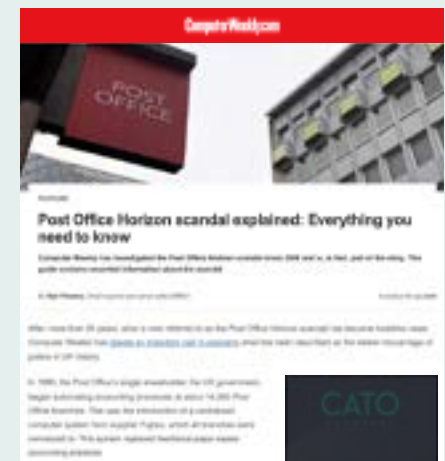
ComputerWeekly.com

POST OFFICE

Post Office Horizon scandal explained: Everything you need to know

Computer Weekly has investigated the Post Office Horizon scandal since 2008 and is, in fact, part of the story. This guide contains essential information about the scandal

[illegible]

After more than 20 years, what is now referred to as the Post Office Horizon scandal has become headline news. Computer Weekly has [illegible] what has been described as the widest miscarriage of justice in UK history.

In 1999, the Post Office's single shareholder, the UK government, began automating accounting processes at about 14,000 Post Office branches. This saw the introduction of a centralised computer system from supplier Fujitsu, which all branches were connected to. This system replaced traditional paper-based accounting practices

CATO